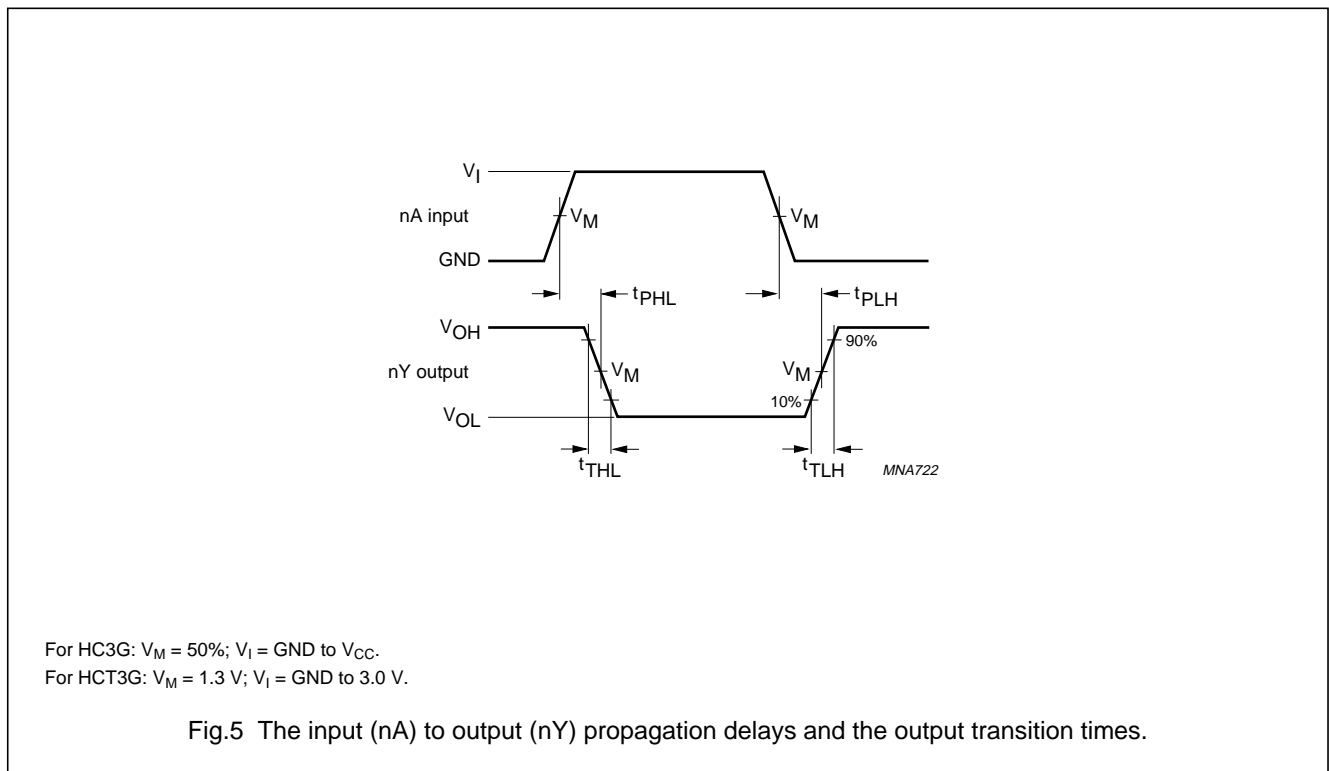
$V_I$

nA input

$V_M$

$V_M$

GND

$t_{PHL}$

$t_{PLH}$

$V_{OH}$

90%

nY output

$V_M$

$V_M$

10%

$V_{OL}$

$t_{THL}$

$t_{TLH}$

MNA722

For HC3G: $V_M$ = 50%; $V_I$ = GND to $V_{CC}$.
For HCT3G: $V_M$ = 1.3 V; $V_I$ = GND to 3.0 V.

Fig.5 The input (nA) to output (nY) propagation delays and the output transition times.